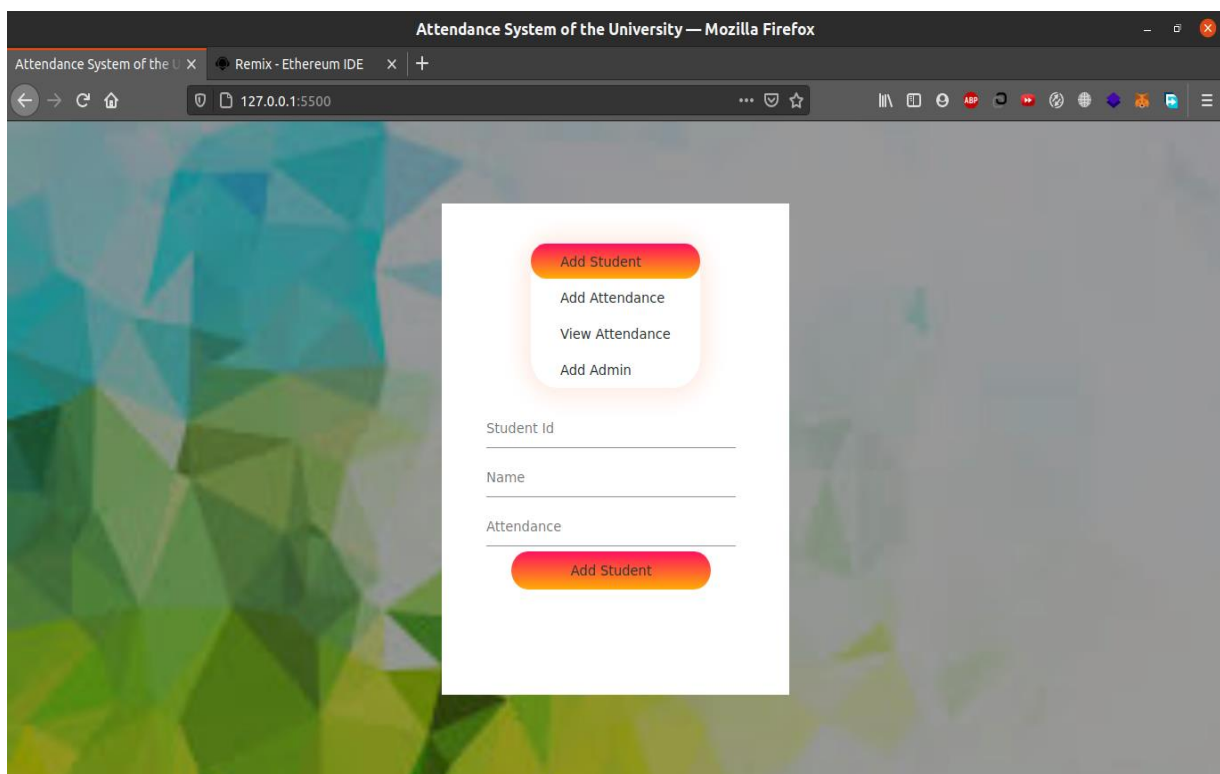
Attendance System of the University — Mozilla Firefox

Attendance System of the U ×
Remix - Ethereum IDE ×
+

127.0.0.1:5500

ABP

Add Student
Add Attendance
View Attendance
Add Admin

Student Id
Name
Attendance
Add Student